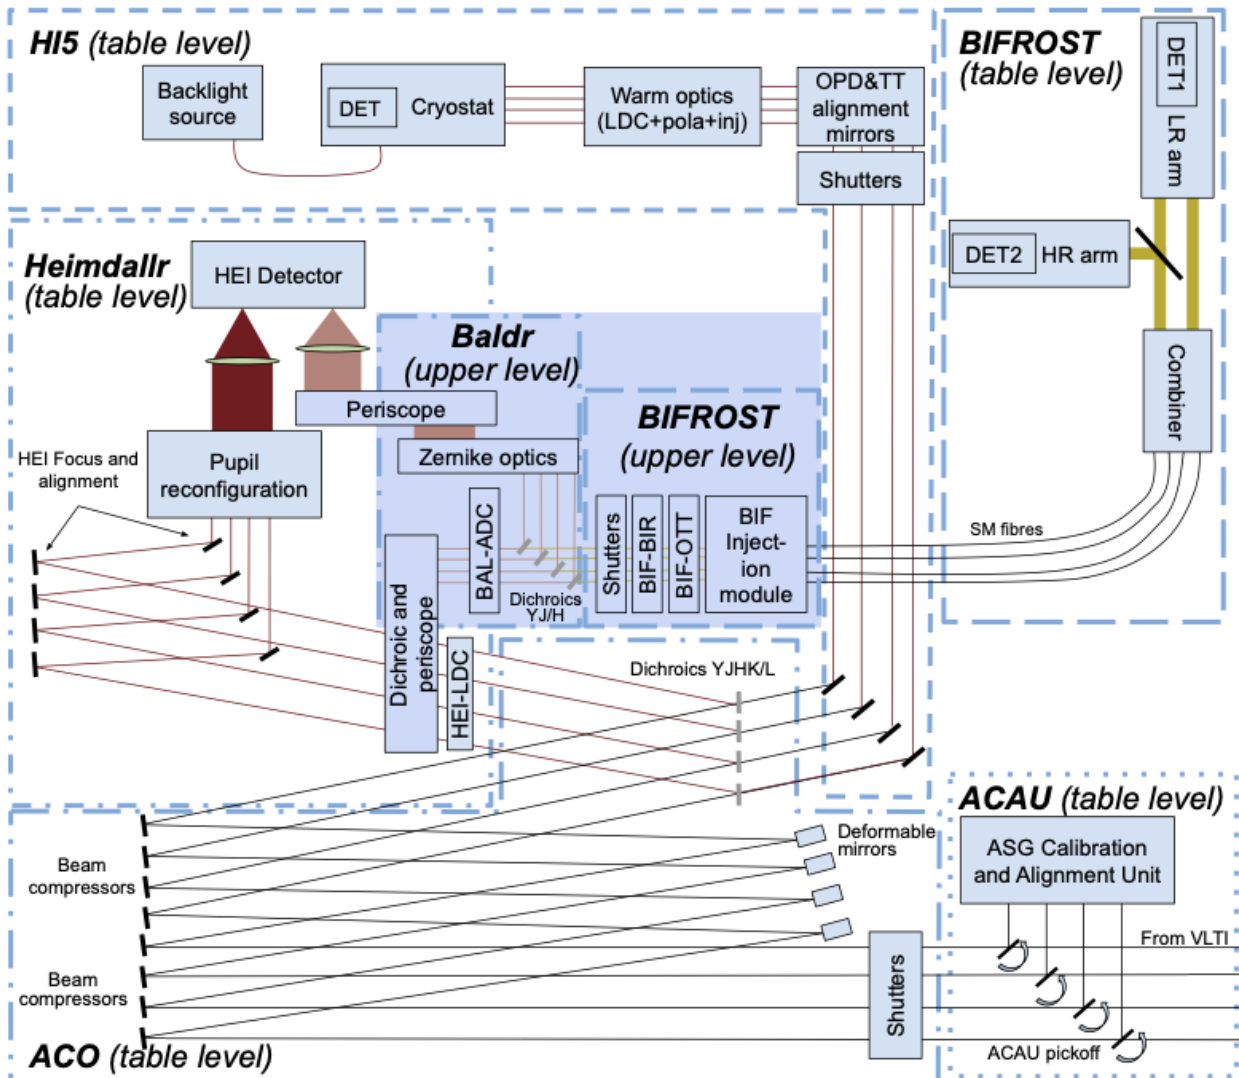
HI5 (table level)

Backlight source

DET Cryostat

Warm optics (LDC+pola+inj)

OPD&TT alignment mirrors

Shutters

BIFROST (table level)

DET1 LR arm

DET2 HR arm

Combiner

Heimdallr (table level)

HEI Detector

Baldr (upper level)

Periscope

Zernike optics

BIFROST (upper level)

HEI Focus and alignment

Pupil reconfiguration

BAL-ADC

Shutters

BIF-BIR

BIF-OTT

BIF Inject-ion module

SM fibres

Dichroics YJ/H

Dichroic and periscope

HEI-LDC

Dichroics YJHK/L

ACAU (table level)

Deformable mirrors

ASG Calibration and Alignment Unit

Beam compressors

From VLTI

Beam compressors

Shutters

ACAU pickoff

ACO (table level)